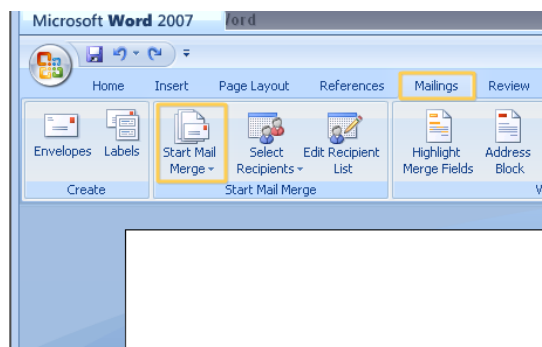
Microsoft Word 2007 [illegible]ord

Home Insert Page Layout References Mailings Review

Envelopes Labels
Create

Start Mail Merge
Select Recipients
Edit Recipient List
Start Mail Merge

Highlight Merge Fields
Address Block
W